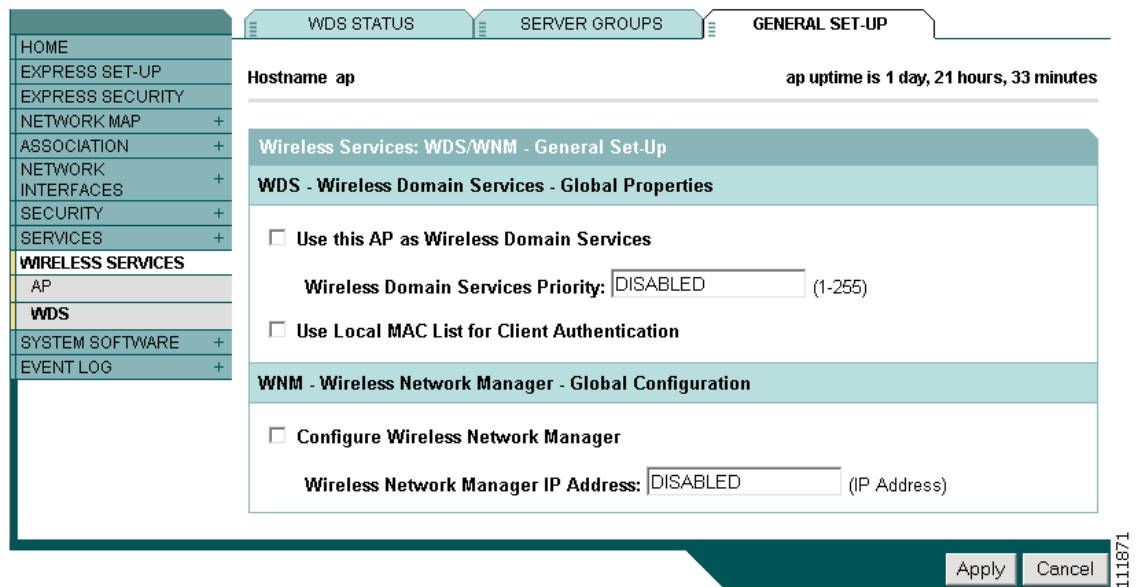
WDS STATUS | SERVER GROUPS | GENERAL SET-UP

HOME
EXPRESS SET-UP
EXPRESS SECURITY
NETWORK MAP +
ASSOCIATION +
NETWORK INTERFACES +
SECURITY +
SERVICES +
WIRELESS SERVICES
AP
WDS
SYSTEM SOFTWARE +
EVENT LOG +

Hostname ap

ap uptime is 1 day, 21 hours, 33 minutes

Wireless Services: WDS/WNM - General Set-Up

WDS - Wireless Domain Services - Global Properties

☐ Use this AP as Wireless Domain Services

Wireless Domain Services Priority: DISABLED (1-255)

☐ Use Local MAC List for Client Authentication

WNM - Wireless Network Manager - Global Configuration

☐ Configure Wireless Network Manager

Wireless Network Manager IP Address: DISABLED (IP Address)

Apply Cancel

111871